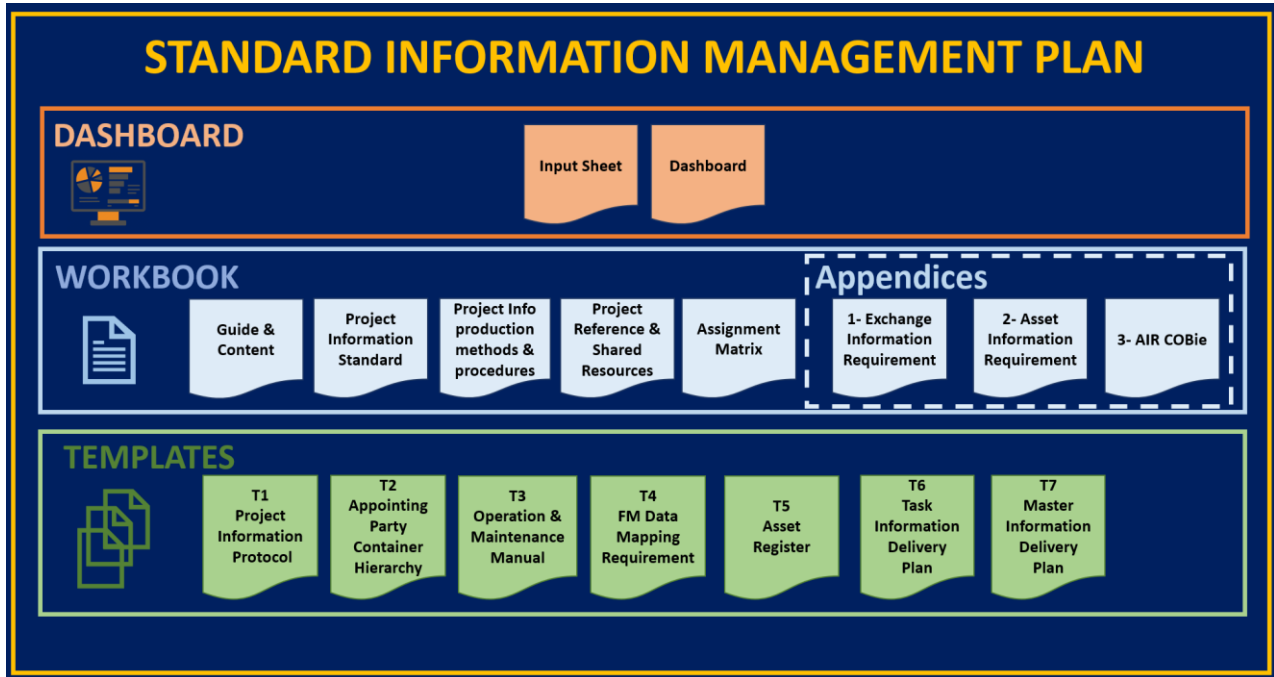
STANDARD INFORMATION MANAGEMENT PLAN

DASHBOARD

Input Sheet

Dashboard

WORKBOOK

Guide & Content

Project Information Standard

Project Info production methods & procedures

Project Reference & Shared Resources

Assignment Matrix

Appendices

1- Exchange Information Requirement

2- Asset Information Requirement

3- AIR COBie

TEMPLATES

T1 Project Information Protocol

T2 Appointing Party Container Hierarchy

T3 Operation & Maintenance Manual

T4 FM Data Mapping Requirement

T5 Asset Register

T6 Task Information Delivery Plan

T7 Master Information Delivery Plan